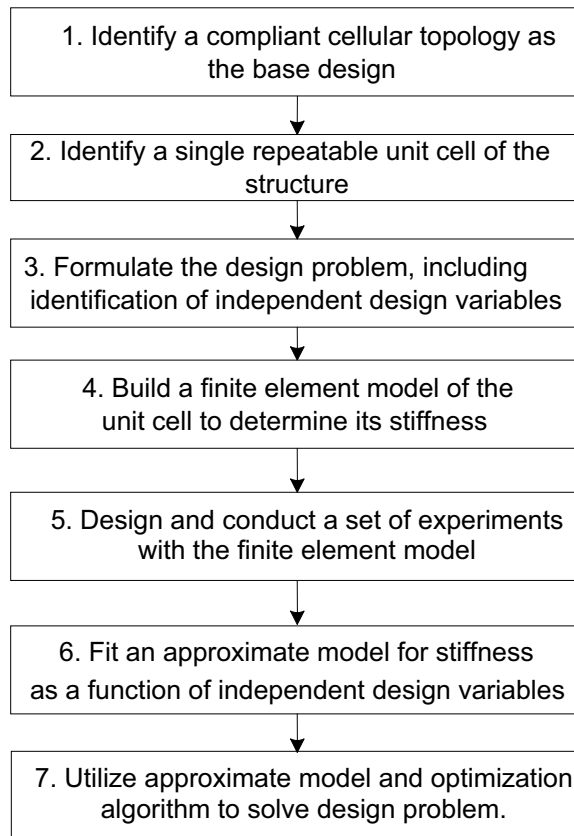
1. Identify a compliant cellular topology as the base design

2. Identify a single repeatable unit cell of the structure

3. Formulate the design problem, including identification of independent design variables

4. Build a finite element model of the unit cell to determine its stiffness

5. Design and conduct a set of experiments with the finite element model

6. Fit an approximate model for stiffness as a function of independent design variables

7. Utilize approximate model and optimization algorithm to solve design problem.